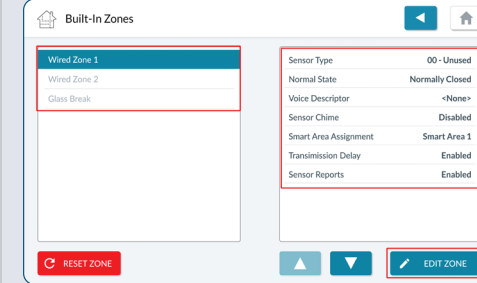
Built-In Zones

Wired Zone 1
Wired Zone 2
Glass Break

| Sensor Type | 00 - Unused |
|---|---|
| Normal State | Normally Closed |
| Voice Descriptor | <None> |
| Sensor Chime | Disabled |
| Smart Area Assignment | Smart Area 1 |
| Transmission Delay | Enabled |
| Sensor Reports | Enabled |

RESET ZONE

EDIT ZONE